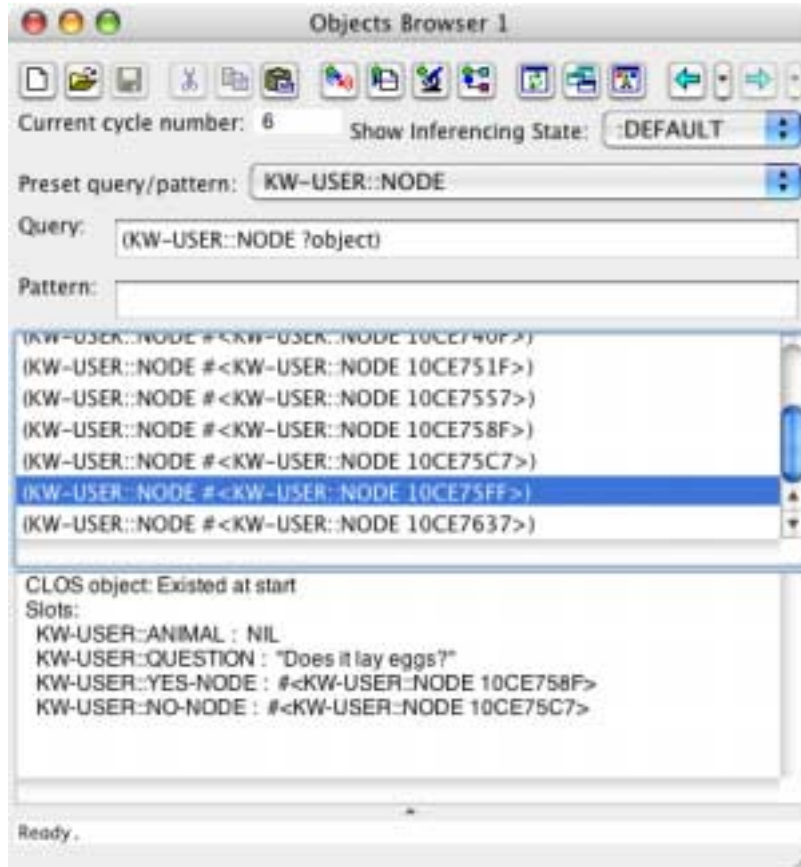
Objects Browser 1

Current cycle number: 6

Show Inferencing State: :DEFAULT

Preset query/pattern: KW-USER::NODE

Query: (KW-USER::NODE ?object)

Pattern:

(KW-USER::NODE #<KW-USER::NODE 10CE740F>)
(KW-USER::NODE #<KW-USER::NODE 10CE751F>)
(KW-USER::NODE #<KW-USER::NODE 10CE7557>)
(KW-USER::NODE #<KW-USER::NODE 10CE758F>)
(KW-USER::NODE #<KW-USER::NODE 10CE75C7>)
(KW-USER::NODE #<KW-USER::NODE 10CE75FF>)
(KW-USER::NODE #<KW-USER::NODE 10CE7637>)

CLOS object: Existed at start
Slots:
KW-USER::ANIMAL : NIL
KW-USER::QUESTION : "Does it lay eggs?"
KW-USER::YES-NODE : #<KW-USER::NODE 10CE758F>
KW-USER::NO-NODE : #<KW-USER::NODE 10CE75C7>

Ready.